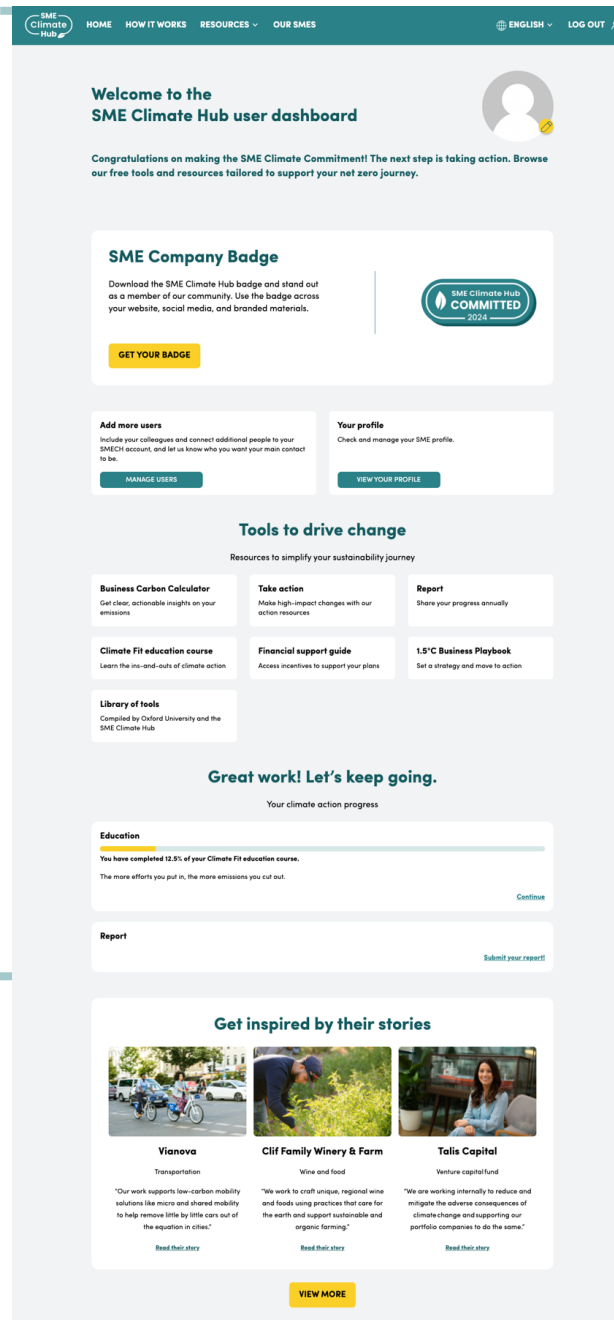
SME Climate Hub

HOME HOW IT WORKS RESOURCES OUR SMES

ENGLISH LOG OUT

Welcome to the
SME Climate Hub user dashboard

Congratulations on making the SME Climate Commitment! The next step is taking action. Browse our free tools and resources tailored to support your net zero journey.

SME Company Badge

Download the SME Climate Hub badge and stand out as a member of our community. Use the badge across your website, social media, and branded materials.

SME Climate Hub COMMITTED 2024

GET YOUR BADGE

Add more users

Include your colleagues and connect additional people to your SMECH account, and let us know who you want your main contact to be.

MANAGE USERS

Your profile

Check and manage your SME profile.

VIEW YOUR PROFILE

Tools to drive change

Resources to simplify your sustainability journey

Business Carbon Calculator
Get clear, actionable insights on your emissions

Take action
Make high-impact changes with our action resources

Report
Share your progress annually

Climate Fit education course
Learn the ins-and-outs of climate action

Financial support guide
Access incentives to support your plans

1.5°C Business Playbook
Set a strategy and move to action

Library of tools
Compiled by Oxford University and the SME Climate Hub

Great work! Let's keep going.

Your climate action progress

Education

You have completed 12.5% of your Climate Fit education course.

The more efforts you put in, the more emissions you cut out.

Continue

Report

Submit your report!

Get inspired by their stories

Vianova
Transportation
"Our work supports low-carbon mobility solutions like micro and shared mobility to help remove little by little cars out of the equation in cities."
Read their story

Clif Family Winery & Farm
Wine and food
"We work to craft unique, regional wine and foods using practices that care for the earth and support sustainable and organic farming."
Read their story

Talis Capital
Venture capital fund
"We are working internally to reduce and mitigate the adverse consequences of climate change and supporting our portfolio companies to do the same."
Read their story

VIEW MORE